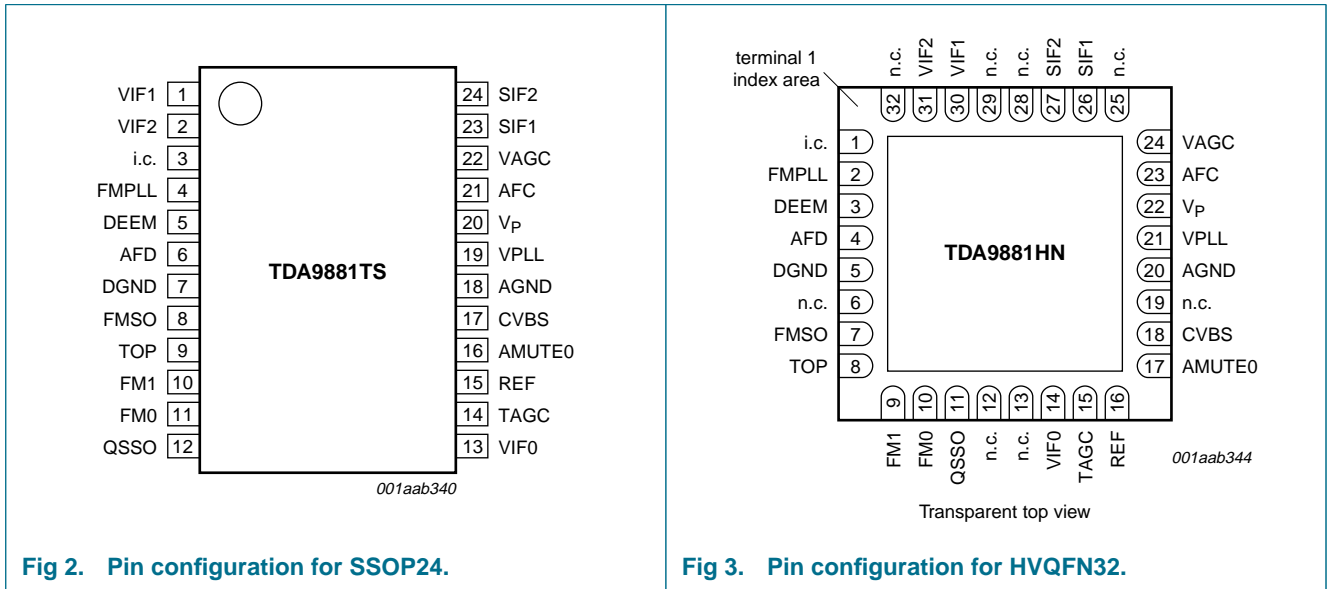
VIF1 1
VIF2 2
i.c. 3
FMPLL 4
DEEM 5
AFD 6
DGND 7
FMSO 8
TOP 9
FM1 10
FM0 11
QSSO 12

TDA9881TS

24 SIF2
23 SIF1
22 VAGC
21 AFC
20 $V_P$
19 VPLL
18 AGND
17 CVBS
16 AMUTE0
15 REF
14 TAGC
13 VIF0

001aab340

Fig 2. Pin configuration for SSOP24.

terminal 1 index area

n.c. 32
VIF2 31
VIF1 30
n.c. 29
n.c. 28
SIF2 27
SIF1 26
n.c. 25

i.c. 1
FMPLL 2
DEEM 3
AFD 4
DGND 5
n.c. 6
FMSO 7
TOP 8

TDA9881HN

24 VAGC
23 AFC
22 $V_P$
21 VPLL
20 AGND
19 n.c.
18 CVBS
17 AMUTE0

9 FM1
10 FM0
11 QSSO
12 n.c.
13 n.c.
14 VIF0
15 TAGC
16 REF

001aab344

Transparent top view

Fig 3. Pin configuration for HVQFN32.